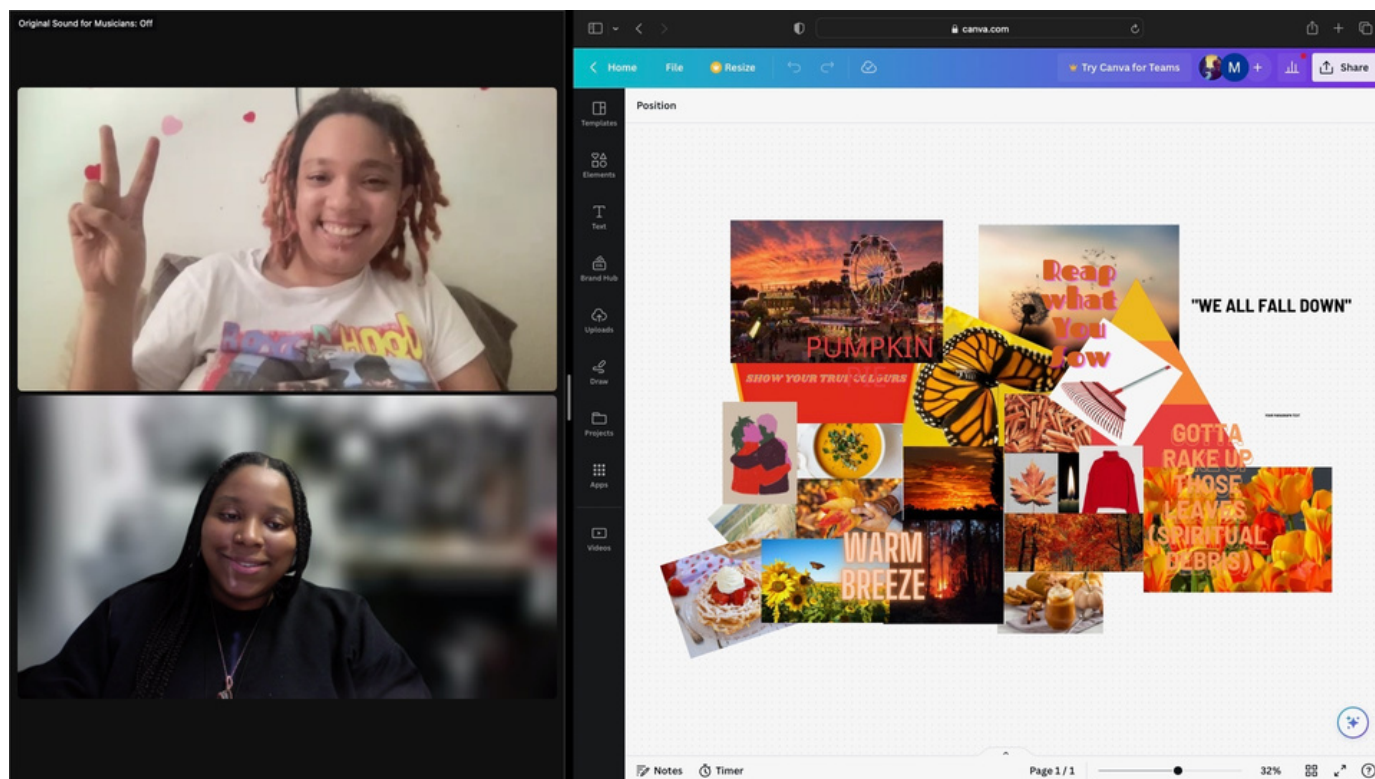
Original Sound for Musicians: Off

canva.com

Home File Resize Try Canva for Teams M + Share

Templates
Elements
Text
Brand Hub
Uploads
Draw
Projects
Apps
Videos

Position

PUMPKIN

SHOW YOUR TRUE COLOURS

Reap what You Sow

"WE ALL FALL DOWN"

GOTTA RAKE UP THOSE LEAVES (SPIRITUAL DEBRIS)

WARM BREEZE

Notes Timer Page 1 / 1 32%